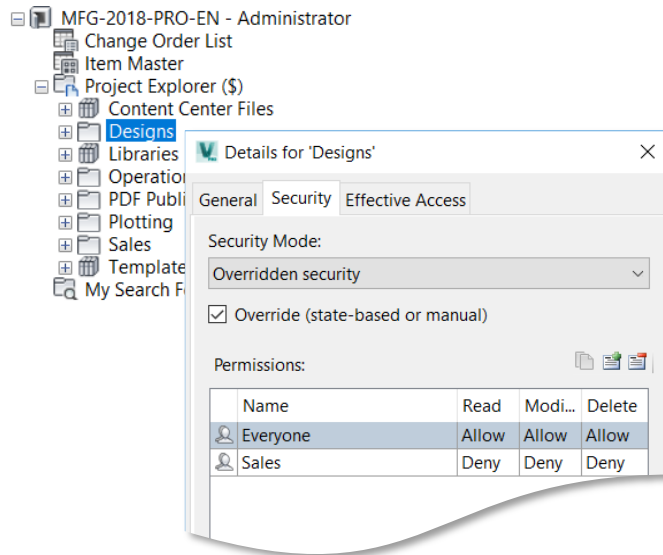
MFG-2018-PRO-EN - Administrator
Change Order List
Item Master
Project Explorer ($)
Content Center Files
Designs
Libraries
Operation
PDF Publi
Plotting
Sales
Template
My Search F

Details for 'Designs'

General | Security | Effective Access

Security Mode:
Overridden security

Override (state-based or manual)

Permissions:

| Name | Read | Modi... | Delete |
|---|---|---|---|
| Everyone | Allow | Allow | Allow |
| Sales | Deny | Deny | Deny |